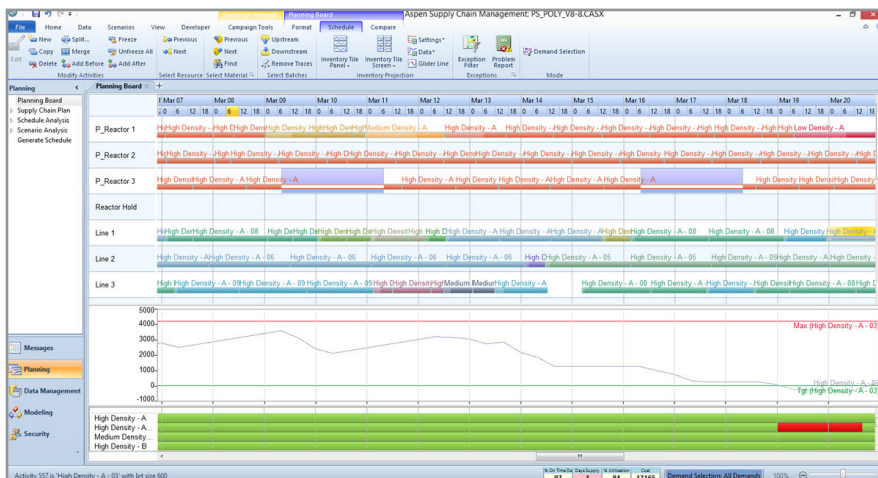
Aspen Supply Chain Management: PS_POLY_V8-8.CASX

Planning Board

File Home Data Scenarios View Developer Campaign Tools Format Schedule Compare

New Split... Freeze Previous Previous Upstream Inventory Tile Panel Inventory Tile Screen Settings Data Glider Line Exception Filter Problem Report Demand Selection
Copy Merge Unfreeze All Next Next Downstream
Edit Delete Add Before Add After Find Remove Traces

Modify Activities Select Resource Select Material Select Batches Inventory Projection Exceptions Mode

Planning
Planning Board
Supply Chain Plan
Schedule Analysis
Scenario Analysis
Generate Schedule

Planning Board +

Mar 07 Mar 08 Mar 09 Mar 10 Mar 11 Mar 12 Mar 13 Mar 14 Mar 15 Mar 16 Mar 17 Mar 18 Mar 19 Mar 20

P_Reactor 1 High Density - High Density High Density - High Density Medium Density - A High Density - A High Density - High Density - High Density - High Density - Low Density - A

P_Reactor 2 High Density - High Density - High Density - High Density - High Density - High Density - High Density - High Density - High Density -

P_Reactor 3 High Density High Density - A High Density - A High Density - A High Density High Density - A High Density - A High Density - A High Density High Density

Reactor Hold

Line 1 High Density - A - 08 High De High De High Density High D High Density - A High Density - A - 08 High Density - A - 08 High Density

Line 2 High Density - A High Density - A - 06 High Density - A - 06 High Density - A - 06 High Density - A - 06 High Density - A - 05 High Density - A - 05 High Density - A - 05

Line 3 High Density - A - 09 High Density - A - 09 High Density - A - 09 High Density Medium Medium High Density - A High Density - A - 08 High Density - A - 08 High Density - A - 08

5000
4000
3000
2000
1000
0
-1000

Max (High Density - A - 03
High Density - A - 03
Tgt (High Density - A - 03

High Density - A
High Density - A...
Medium Density...
High Density - B

Messages
Planning
Data Management
Modeling
Security

Activity 557 is 'High Density - A - 03' with lot size 600

% On Time Days Supply % Utilization Cost
97 1 84 13165
Demand Selection: All Demands 100%